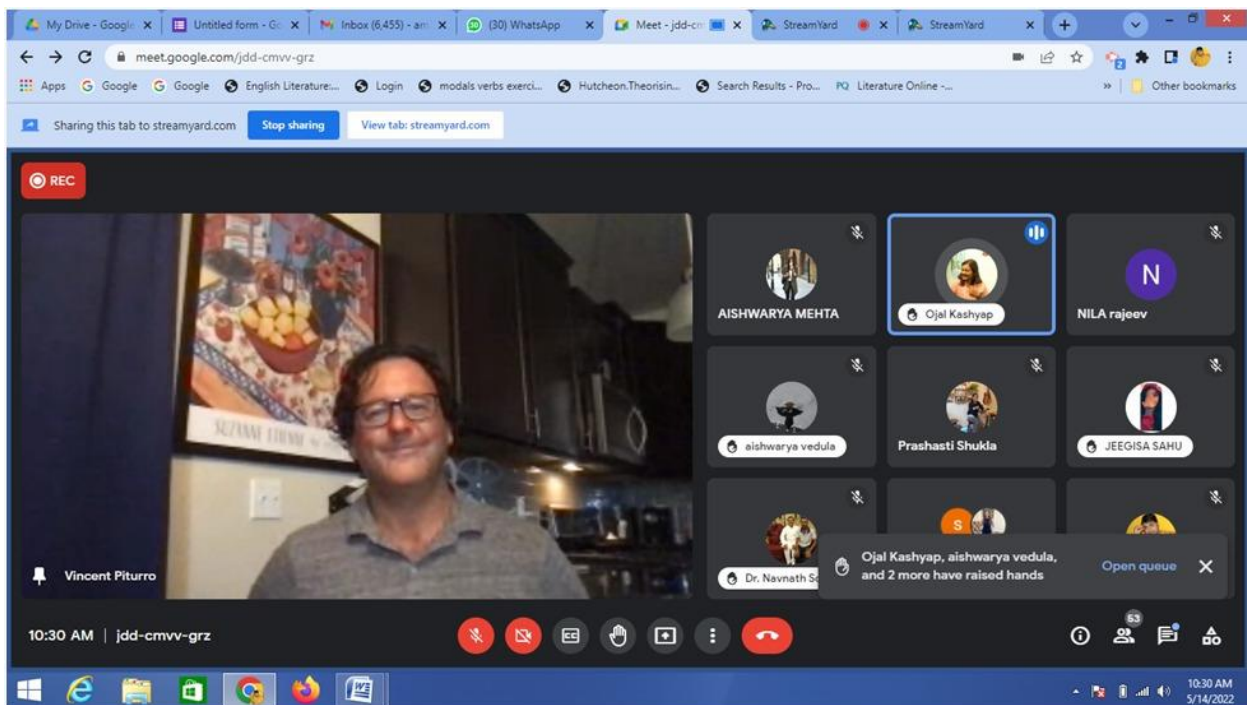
My Drive - Google | Untitled form - Go | Inbox (6,455) - am | (30) WhatsApp | Meet - jdd-cm | StreamYard | StreamYard

meet.google.com/jdd-cmvv-grz

Apps Google Google English Literature... Login modals verbs exerci... Hutcheon.Theorisin... Search Results - Pro... Literature Online -... Other bookmarks

Sharing this tab to streamyard.com Stop sharing View tab: streamyard.com

REC

SUZANNE

Vincent Piturro

AISHWARYA MEHTA

Ojal Kashyap

N
NILA rajeev

aishwarya vedula

Prashasti Shukla

JEEGISA SAHU

Dr. Navnath S

S

Ojal Kashyap, aishwarya vedula, and 2 more have raised hands

Open queue

10:30 AM | jdd-cmvv-grz

53

10:30 AM
5/14/2022